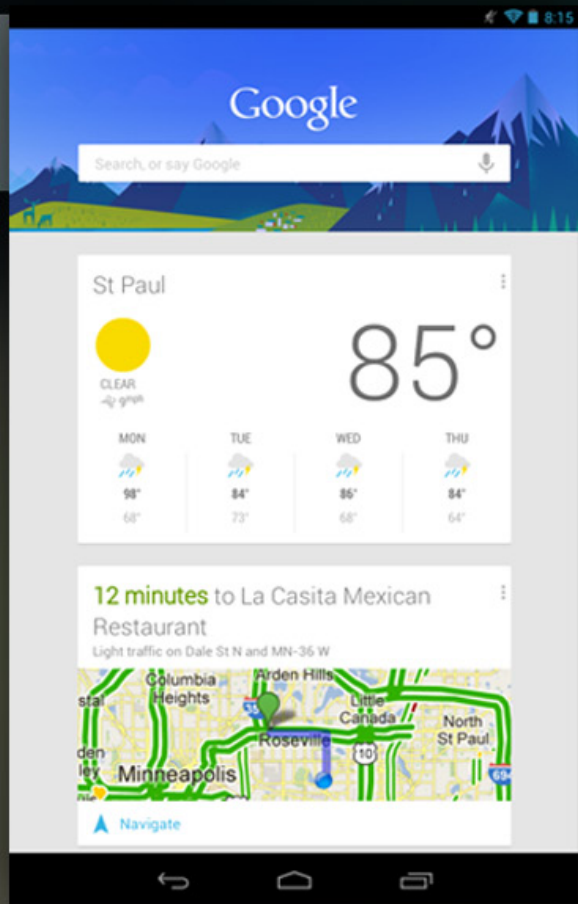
8:15

Google

Search, or say Google

St Paul

85°

CLEAR
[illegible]

| MON | TUE | WED | THU |
|---|---|---|---|
| 98° | 84° | 86° | 84° |
| 68° | 73° | 68° | 64° |

12 minutes to La Casita Mexican Restaurant

Light traffic on Dale St N and MN-36 W

Arden Hills
Columbia Heights
35
Little Canada
North St Paul
Roseville
10
den
ley
Minneapolis
694

Navigate